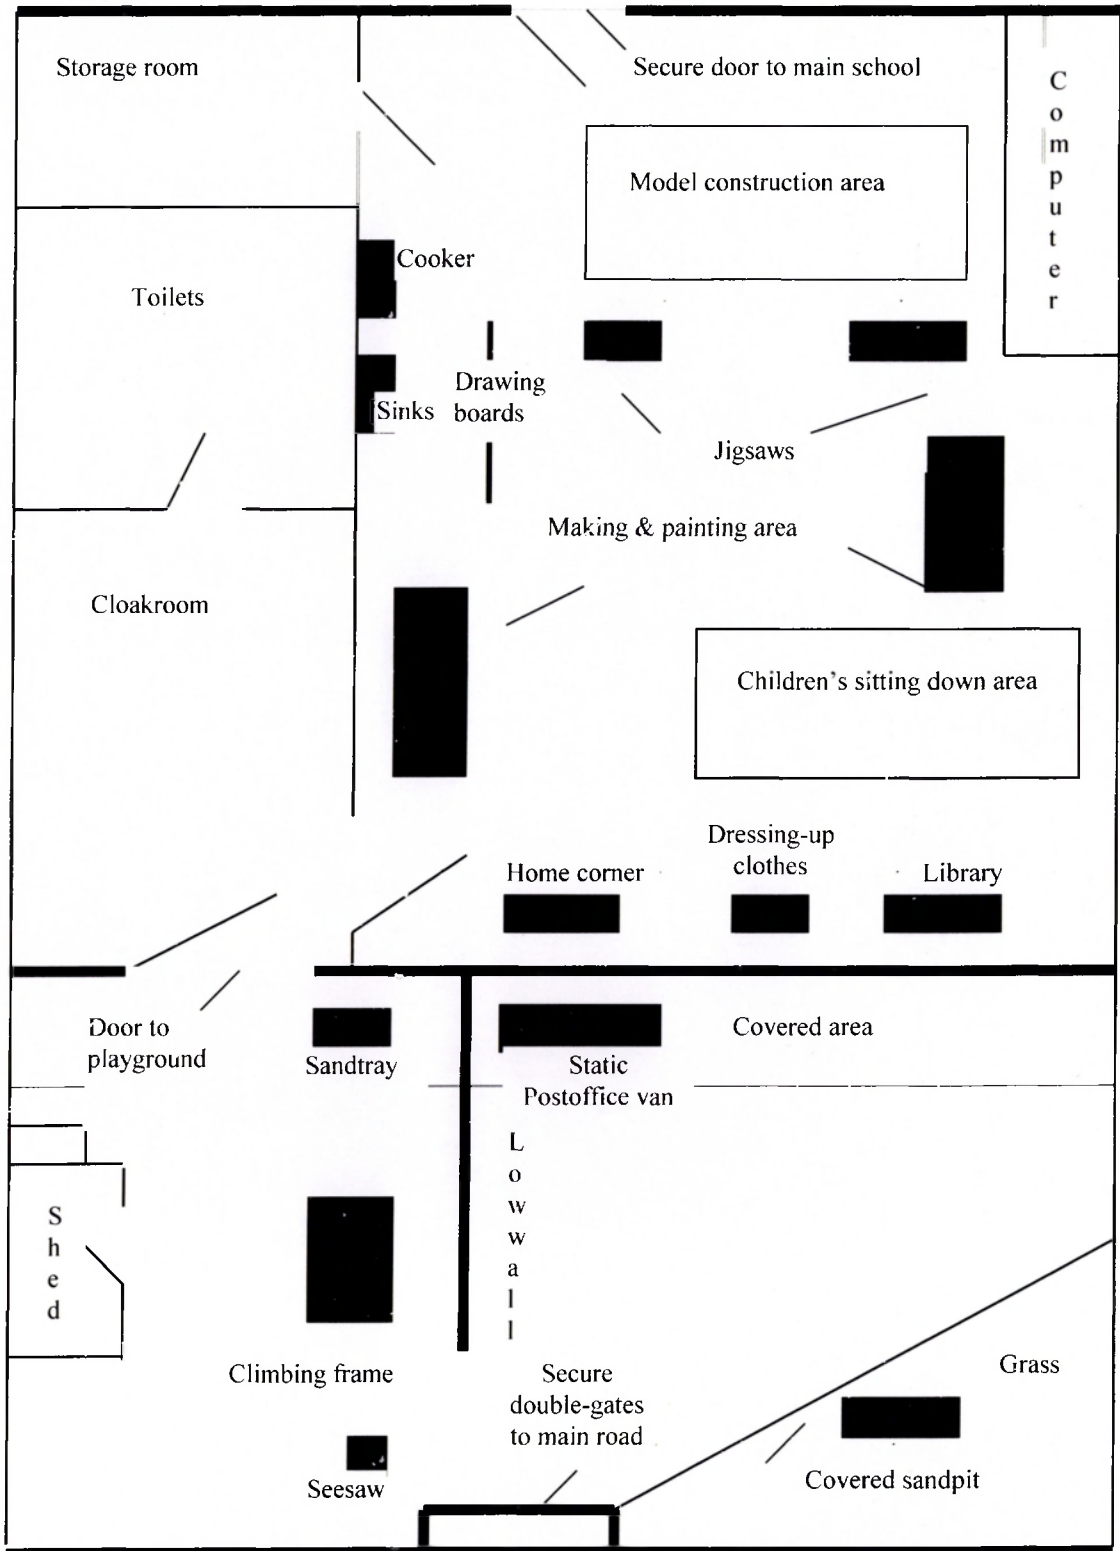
Storage room

Secure door to main school

Computer

Model construction area

Cooker

Toilets

Drawing boards

Sinks

Jigsaws

Making & painting area

Cloakroom

Children's sitting down area

Dressing-up clothes

Home corner

Library

Door to playground

Sandtray

Static Postoffice van

Covered area

Low wall

Shed

Climbing frame

Secure double-gates to main road

Grass

Seesaw

Covered sandpit